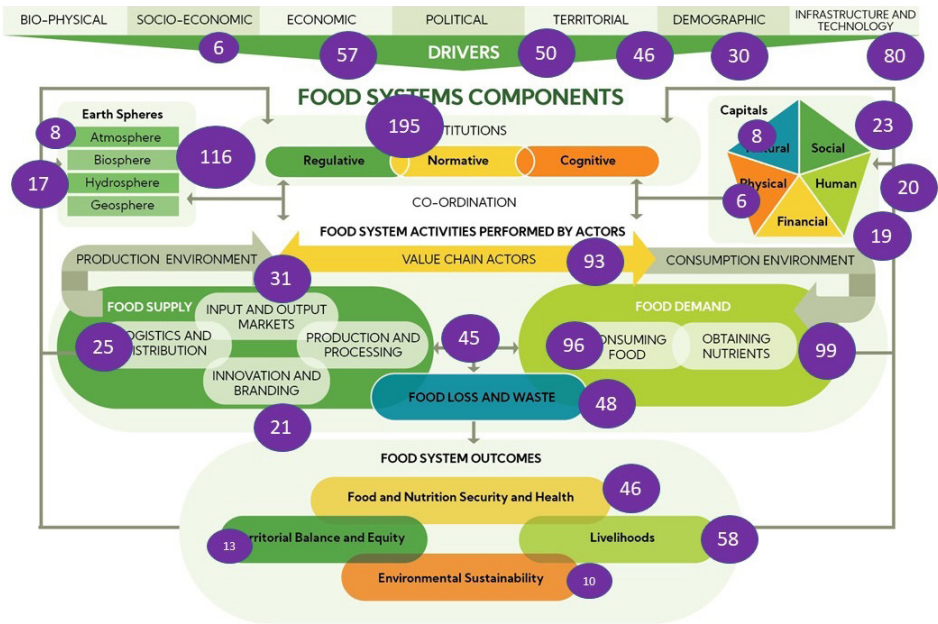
BIO-PHYSICAL | SOCIO-ECONOMIC | ECONOMIC | POLITICAL | TERRITORIAL | DEMOGRAPHIC | INFRASTRUCTURE AND TECHNOLOGY

6 57 50 46 30 80

DRIVERS

FOOD SYSTEMS COMPONENTS

Earth Spheres
8 Atmosphere
Biosphere 116
17 Hydrosphere
Geosphere

195 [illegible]STITUTIONS
Regulative | Normative | Cognitive

CO-ORDINATION

Capitals
8 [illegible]atural
Social 23
Physical
Human 20
6
Financial
19

FOOD SYSTEM ACTIVITIES PERFORMED BY ACTORS

PRODUCTION ENVIRONMENT
31
VALUE CHAIN ACTORS
93
CONSUMPTION ENVIRONMENT

FOOD SUPPLY
INPUT AND OUTPUT MARKETS
25 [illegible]OGISTICS AND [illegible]ISTRIBUTION
PRODUCTION AND PROCESSING
INNOVATION AND BRANDING
21

45

FOOD DEMAND
96 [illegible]ONSUMING FOOD
OBTAINING NUTRIENTS
99

FOOD LOSS AND WASTE 48

FOOD SYSTEM OUTCOMES

Food and Nutrition Security and Health 46
13 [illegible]rritorial Balance and Equity
Livelihoods 58
Environmental Sustainability 10